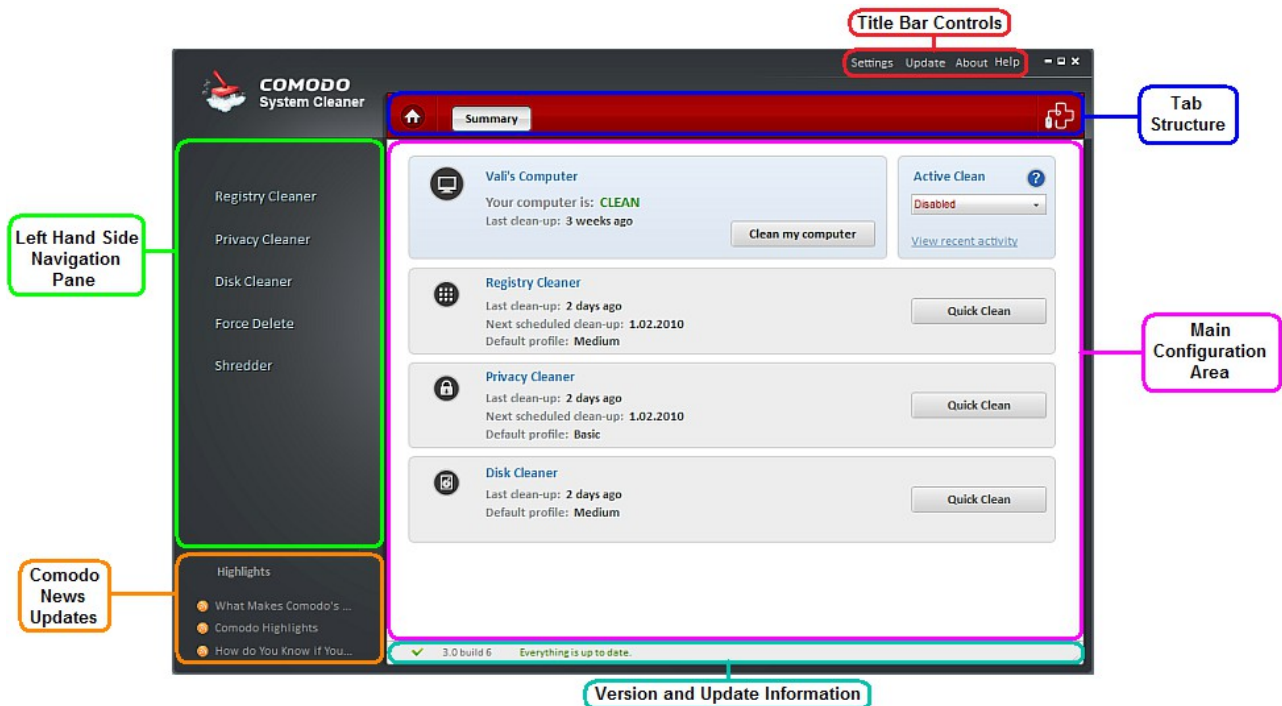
Title Bar Controls

Settings Update About Help

COMODO
System Cleaner

Summary

Tab Structure

Left Hand Side Navigation Pane

Registry Cleaner

Privacy Cleaner

Disk Cleaner

Force Delete

Shredder

Vali's Computer
Your computer is: CLEAN
Last clean-up: 3 weeks ago
Clean my computer

Active Clean
Disabled
View recent activity

Registry Cleaner
Last clean-up: 2 days ago
Next scheduled clean-up: 1.02.2010
Default profile: Medium
Quick Clean

Privacy Cleaner
Last clean-up: 2 days ago
Next scheduled clean-up: 1.02.2010
Default profile: Basic
Quick Clean

Disk Cleaner
Last clean-up: 2 days ago
Default profile: Medium
Quick Clean

Main Configuration Area

Comodo News Updates

Highlights
What Makes Comodo's ...
Comodo Highlights
How do You Know if You...

3.0 build 6 Everything is up to date.

Version and Update Information